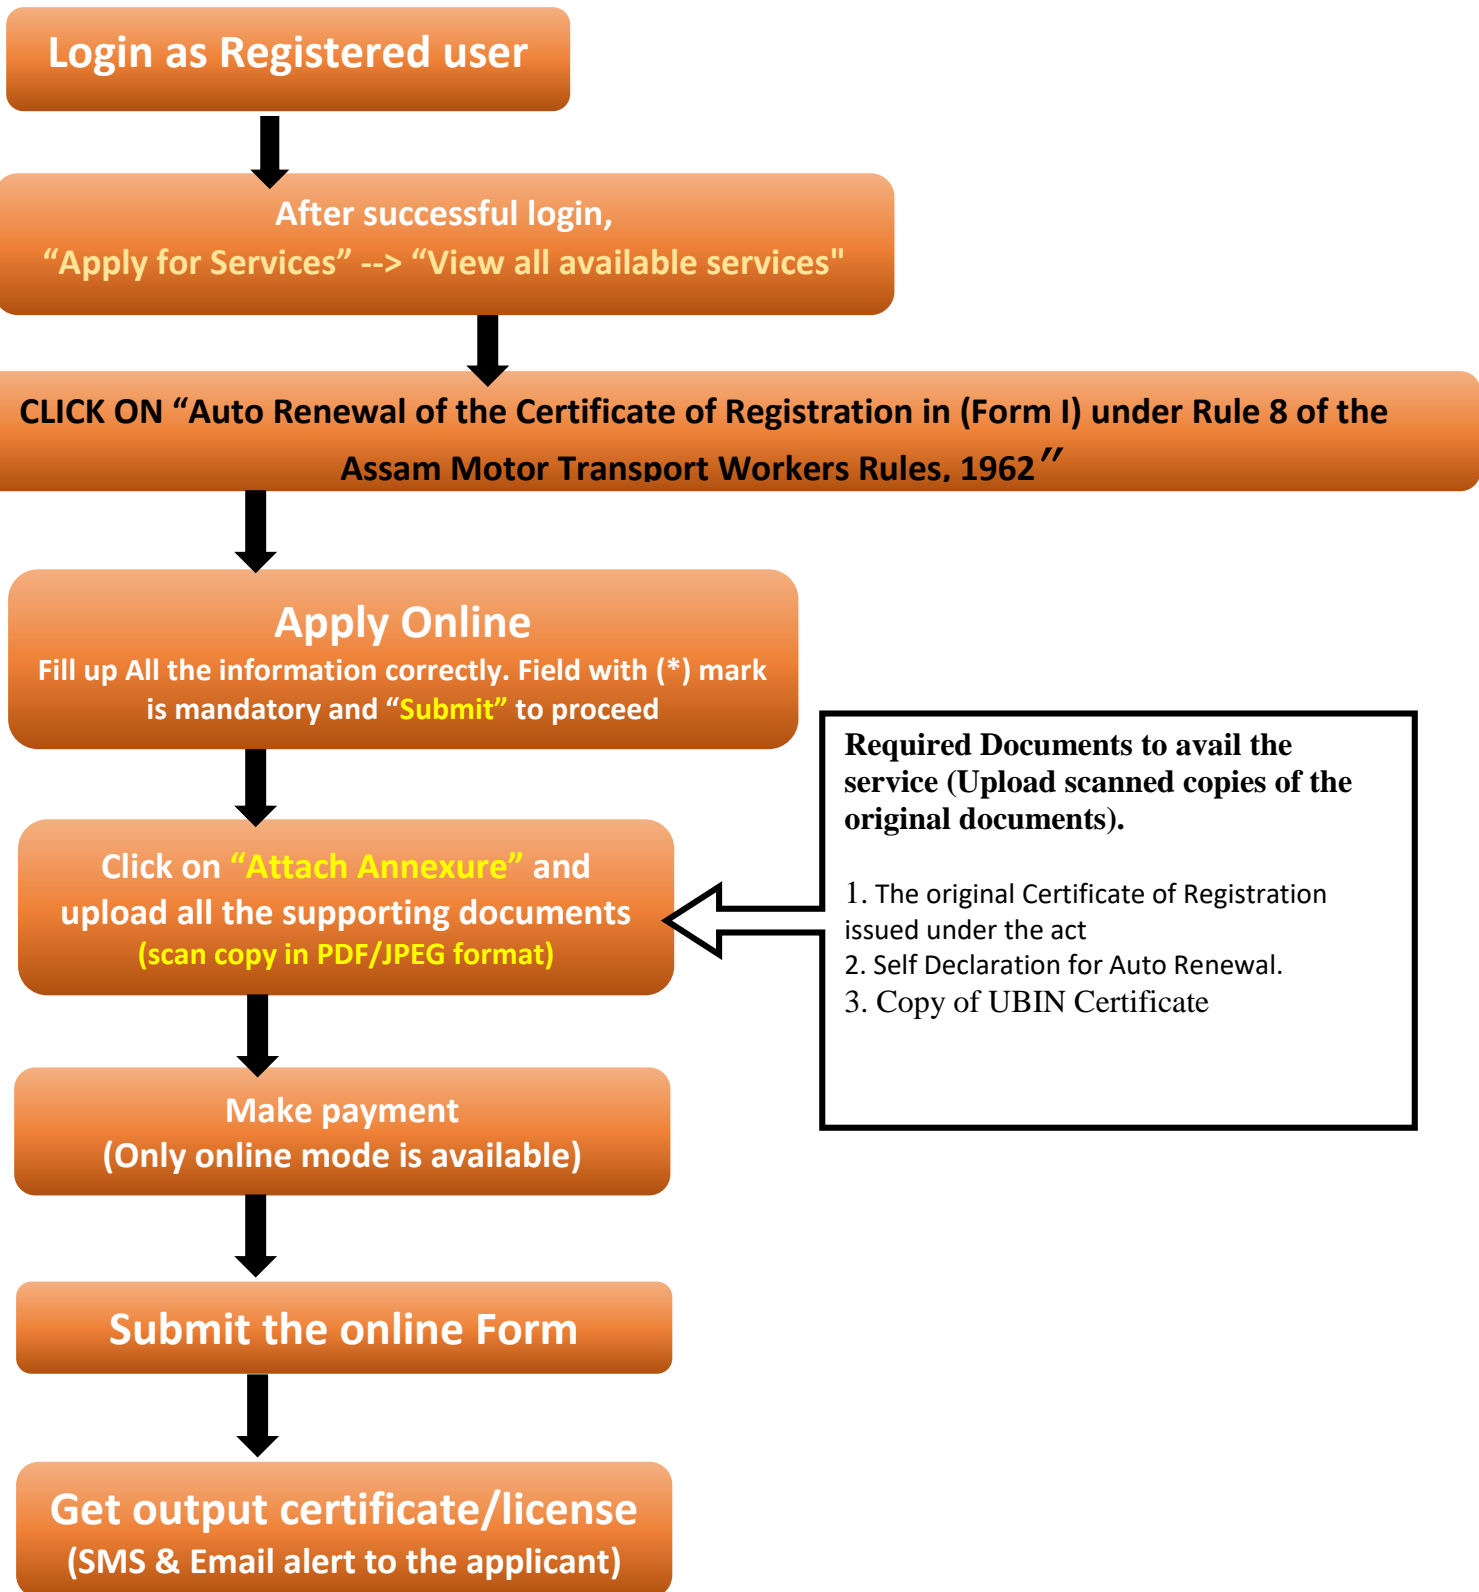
Login as Registered user

After successful login,
“Apply for Services” --> “View all available services"

CLICK ON “Auto Renewal of the Certificate of Registration in (Form I) under Rule 8 of the Assam Motor Transport Workers Rules, 1962”

Apply Online
Fill up All the information correctly. Field with (*) mark is mandatory and “Submit” to proceed

Click on “Attach Annexure” and upload all the supporting documents (scan copy in PDF/JPEG format)

Make payment
(Only online mode is available)

Submit the online Form

Get output certificate/license
(SMS & Email alert to the applicant)

Required Documents to avail the service (Upload scanned copies of the original documents).

1. The original Certificate of Registration issued under the act
2. Self Declaration for Auto Renewal.
3. Copy of UBIN Certificate